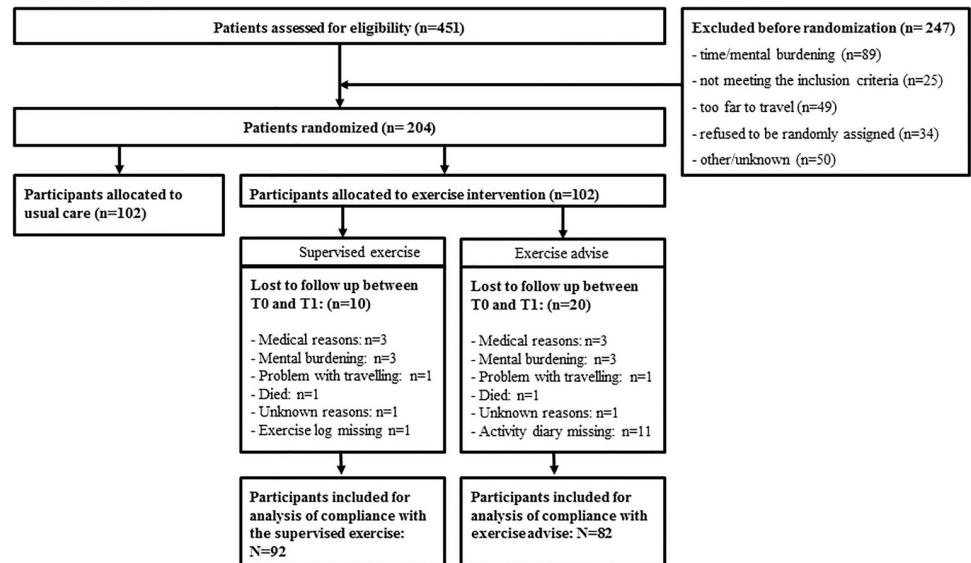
Patients assessed for eligibility (n=451)

Excluded before randomization (n= 247)
- time/mental burdening (n=89)
- not meeting the inclusion criteria (n=25)
- too far to travel (n=49)
- refused to be randomly assigned (n=34)
- other/unknown (n=50)

Patients randomized (n= 204)

Participants allocated to usual care (n=102)

Participants allocated to exercise intervention (n=102)

Supervised exercise

Lost to follow up between T0 and T1: (n=10)

- Medical reasons: n=3
- Mental burdening: n=3
- Problem with travelling: n=1
- Died: n=1
- Unknown reasons: n=1
- Exercise log missing n=1

Participants included for analysis of compliance with the supervised exercise: N=92

Exercise advise

Lost to follow up between T0 and T1: (n=20)

- Medical reasons: n=3
- Mental burdening: n=3
- Problem with travelling: n=1
- Died: n=1
- Unknown reasons: n=1
- Activity diary missing: n=11

Participants included for analysis of compliance with exercise advise: N=82